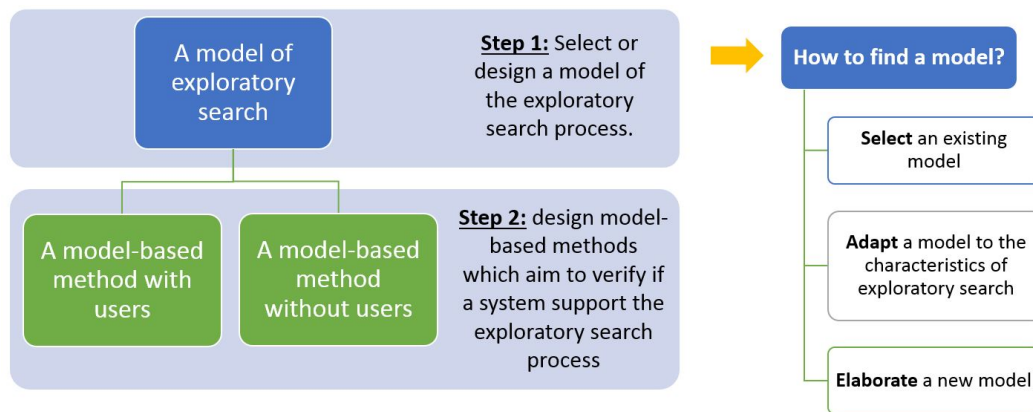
A model of exploratory search

**Step 1:** Select or design a model of the exploratory search process.

A model-based method with users

A model-based method without users

**Step 2:** design model-based methods which aim to verify if a system support the exploratory search process

How to find a model?

**Select** an existing model

**Adapt** a model to the characteristics of exploratory search

**Elaborate** a new model